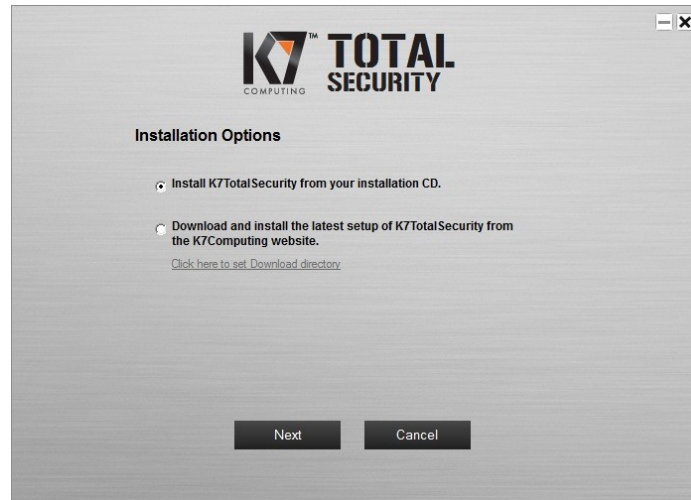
K7™ COMPUTING TOTAL SECURITY

Installation Options

Install K7TotalSecurity from your installation CD.

Download and install the latest setup of K7TotalSecurity from the K7Computing website.

Click here to set Download directory

Next

Cancel